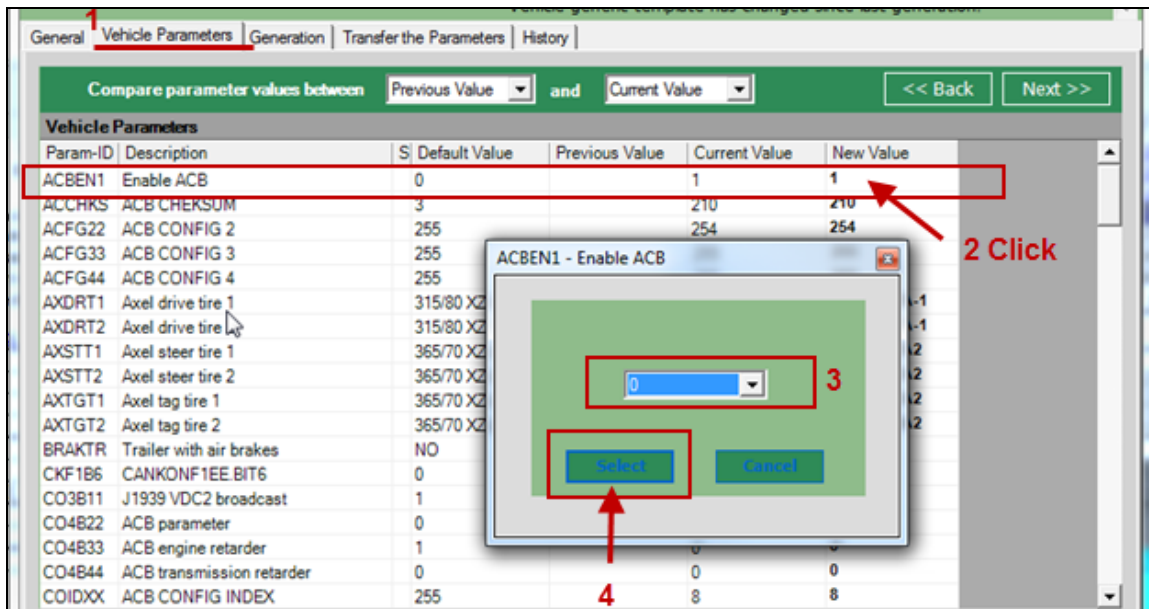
Vehicle generic template has changed since last generation.

1

General | Vehicle Parameters | Generation | Transfer the Parameters | History

Compare parameter values between Previous Value and Current Value << Back Next >>

Vehicle Parameters

| Param-ID | Description | S | Default Value | Previous Value | Current Value | New Value |
|---|---|---|---|---|---|---|
| ACBEN1 | Enable ACB | | 0 | | 1 | 1 |
| ACCHKS | ACB CHEKSUM | | 3 | | 210 | 210 |
| ACFG22 | ACB CONFIG 2 | | 255 | | 254 | 254 |
| ACFG33 | ACB CONFIG 3 | | 255 | | | |
| ACFG44 | ACB CONFIG 4 | | 255 | | | |
| AXDRT1 | Axel drive tire 1 | | 315/80 XZ | | | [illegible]-1 |
| AXDRT2 | Axel drive tire | | 315/80 XZ | | | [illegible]-1 |
| AXSTT1 | Axel steer tire 1 | | 365/70 XZ | | | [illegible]2 |
| AXSTT2 | Axel steer tire 2 | | 365/70 XZ | | | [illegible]2 |
| AXTGT1 | Axel tag tire 1 | | 365/70 XZ | | | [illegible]2 |
| AXTGT2 | Axel tag tire 2 | | 365/70 XZ | | | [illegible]2 |
| BRAKTR | Trailer with air brakes | | NO | | | |
| CKF1B6 | CANKONF1EE.BIT6 | | 0 | | | |
| CO3B11 | J1939 VDC2 broadcast | | 1 | | | |
| CO4B22 | ACB parameter | | 0 | | | |
| CO4B33 | ACB engine retarder | | 1 | | 0 | 0 |
| CO4B44 | ACB transmission retarder | | 0 | | 0 | 0 |
| COIDXX | ACB CONFIG INDEX | | 255 | | 8 | 8 |

ACBEN1 - Enable ACB

0

Select Cancel

2 Click

3

4